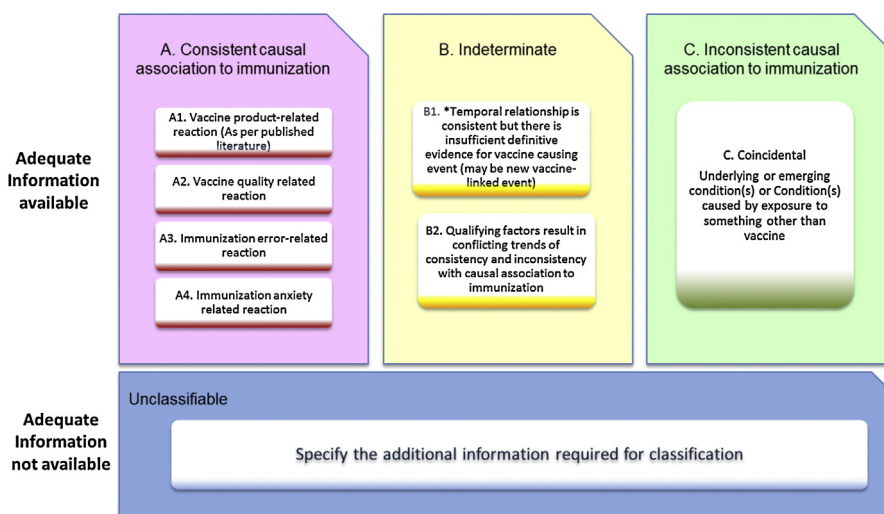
Adequate Information available

A. Consistent causal association to immunization

A1. Vaccine product-related reaction (As per published literature)

A2. Vaccine quality related reaction

A3. Immunization error-related reaction

A4. Immunization anxiety related reaction

B. Indeterminate

B1. *Temporal relationship is consistent but there is insufficient definitive evidence for vaccine causing event (may be new vaccine-linked event)

B2. Qualifying factors result in conflicting trends of consistency and inconsistency with causal association to immunization

C. Inconsistent causal association to immunization

C. Coincidental
Underlying or emerging condition(s) or Condition(s) caused by exposure to something other than vaccine

Adequate Information not available

Unclassifiable

Specify the additional information required for classification